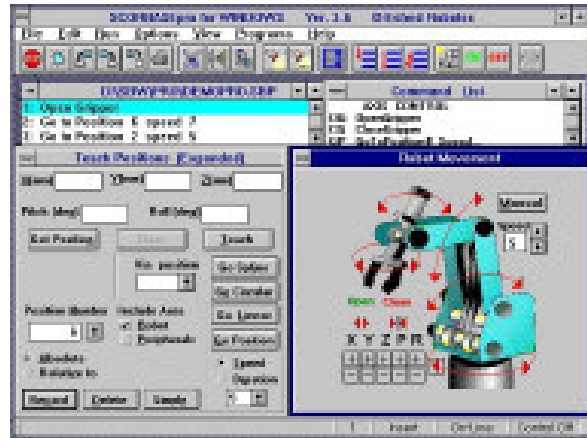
SCORBASEpro for WINDOWS Ver. 3.6 Unlimited Modules

File Edit Run Options View Programs Help

C:\SCORWIN\DEMO\PRO.SBP

1: Open Gripper
2: Go to Position 5 speed 7
3: Go to Position 2 speed 5

Command List

AXIS CONTROL
Open Gripper
Close Gripper
Set Peripheral Speed

Teach Positions [Cylindrical]

X(mm) Y(mm) Z(mm)

Pitch (deg) Roll (deg)

Get Position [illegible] Teach

Go Spline
Go Circular
Go Linear
Go Position

Position Number 1
Include Axes
Robot
Peripherals

Absolute
Relative to

Speed
Duration

Record Delete Undo

Robot Movement

Manual

Speed 5

Open Close

X Y Z P R

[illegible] Insert Ctrl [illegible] Control Off